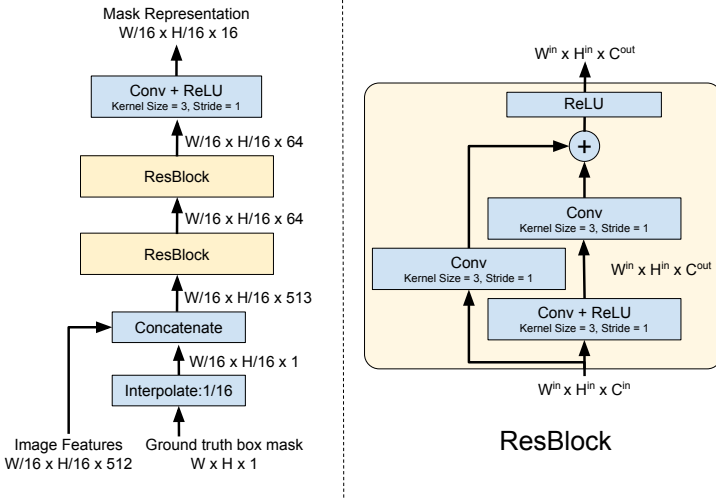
Mask Representation
W/16 x H/16 x 16

Conv + ReLU
Kernel Size = 3, Stride = 1

W/16 x H/16 x 64

ResBlock

W/16 x H/16 x 64

ResBlock

W/16 x H/16 x 513

Concatenate

W/16 x H/16 x 1

Interpolate:1/16

Image Features
W/16 x H/16 x 512

Ground truth box mask
W x H x 1

$W^{in}$ x $H^{in}$ x $C^{out}$

ReLU

+

Conv
Kernel Size = 3, Stride = 1

Conv
Kernel Size = 3, Stride = 1

$W^{in}$ x $H^{in}$ x $C^{out}$

Conv + ReLU
Kernel Size = 3, Stride = 1

$W^{in}$ x $H^{in}$ x $C^{in}$

ResBlock